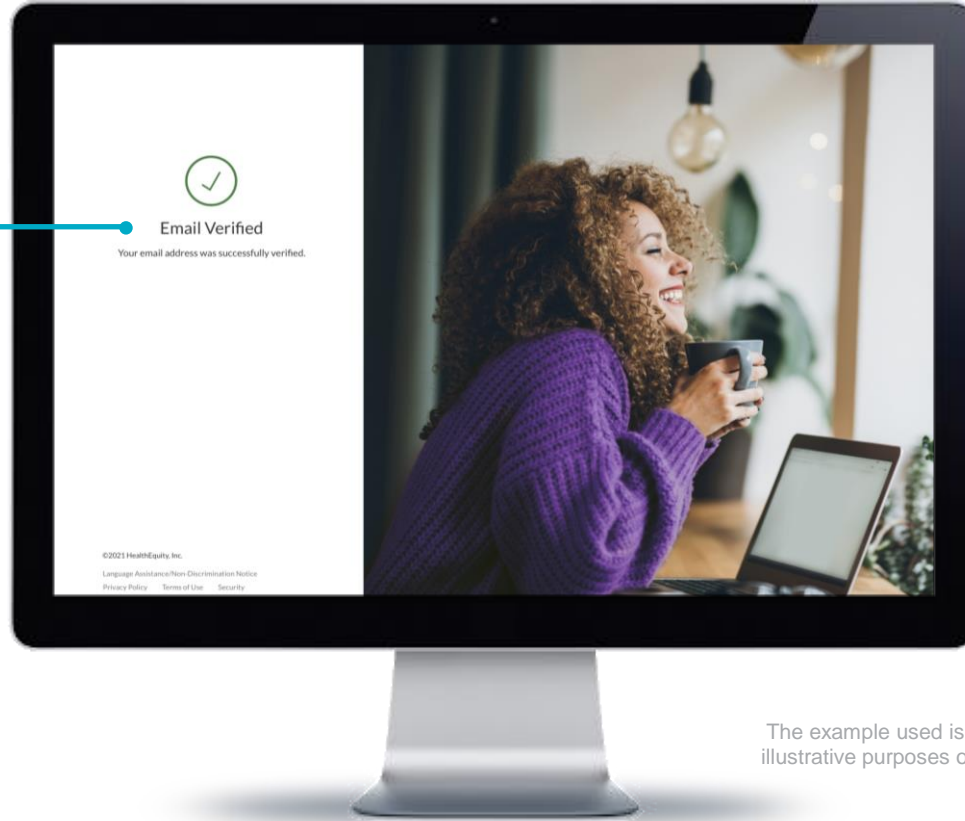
Email Verified

Your email address was successfully verified.

©2021 HealthEquity, Inc.

Language Assistance/Non-Discrimination Notice

Privacy Policy Terms of Use Security

The example used is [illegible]
illustrative purposes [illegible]